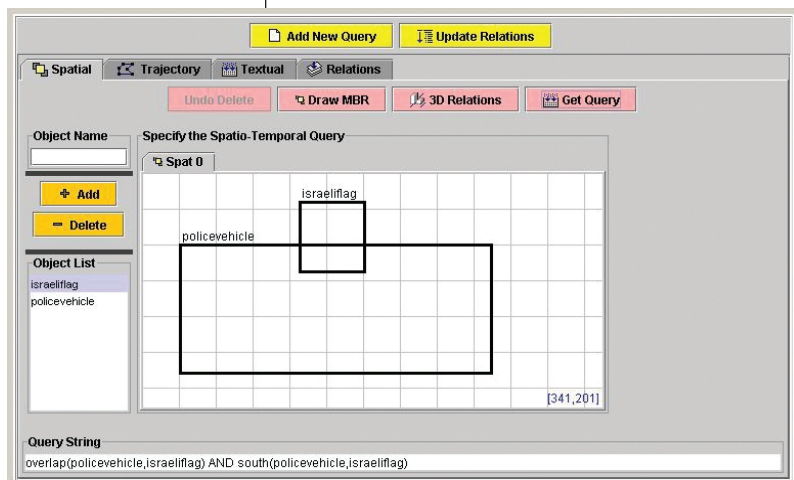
Add New Query
Update Relations

Spatial
Trajectory
Textual
Relations

Undo Delete
Draw MBR
3D Relations
Get Query

Object Name

+ Add
− Delete

Object List
israeliflag
policevehicle

Specify the Spatio-Temporal Query
Spat 0

israeliflag
policevehicle

[341,201]

Query String
overlap(policevehicle,israeliflag) AND south(policevehicle,israeliflag)